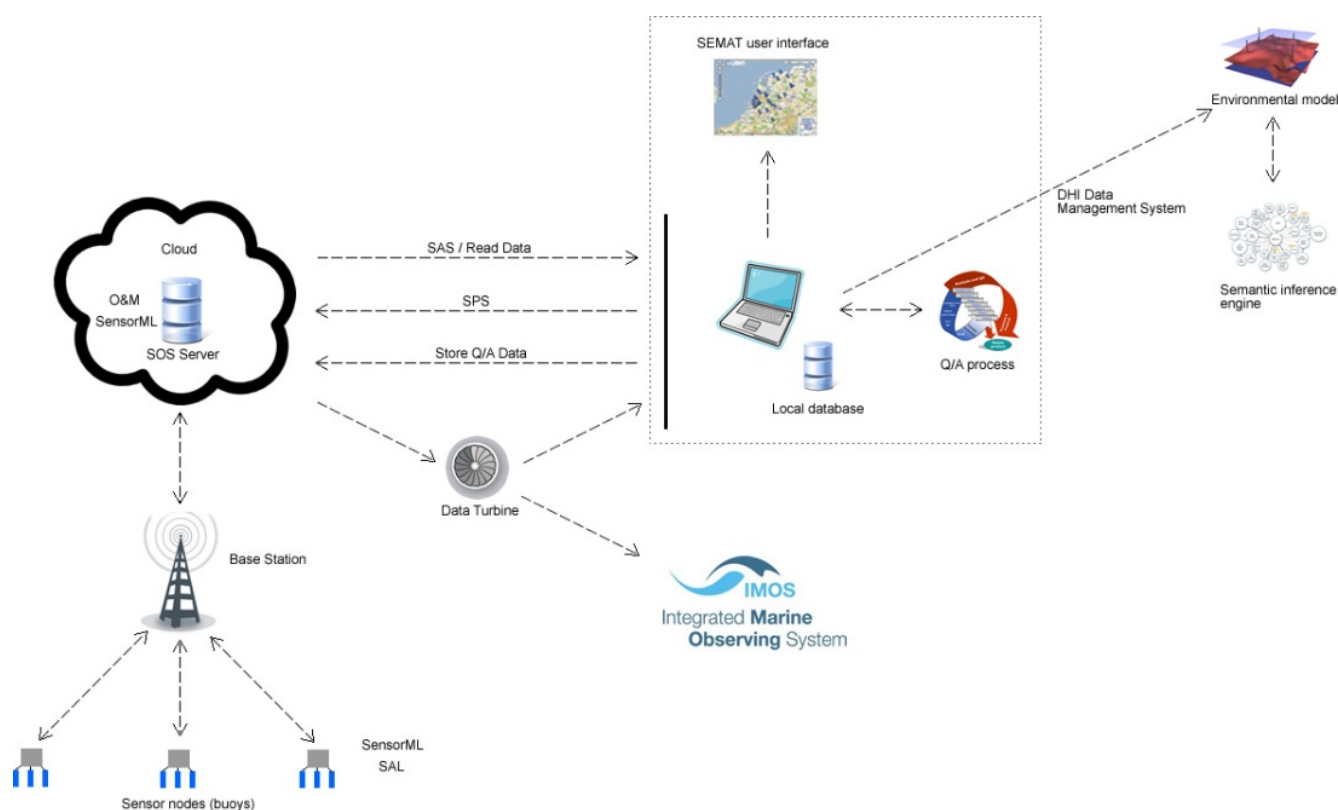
SEMAT user interface

Environmental model

DHI Data Management System

Semantic inference engine

Cloud

O&M
SensorML

SOS Server

SAS / Read Data

SPS

Store Q/A Data

Local database

Q/A process

Data Turbine

Base Station

IMOS
Integrated Marine Observing System

SensorML
SAL

Sensor nodes (buoys)